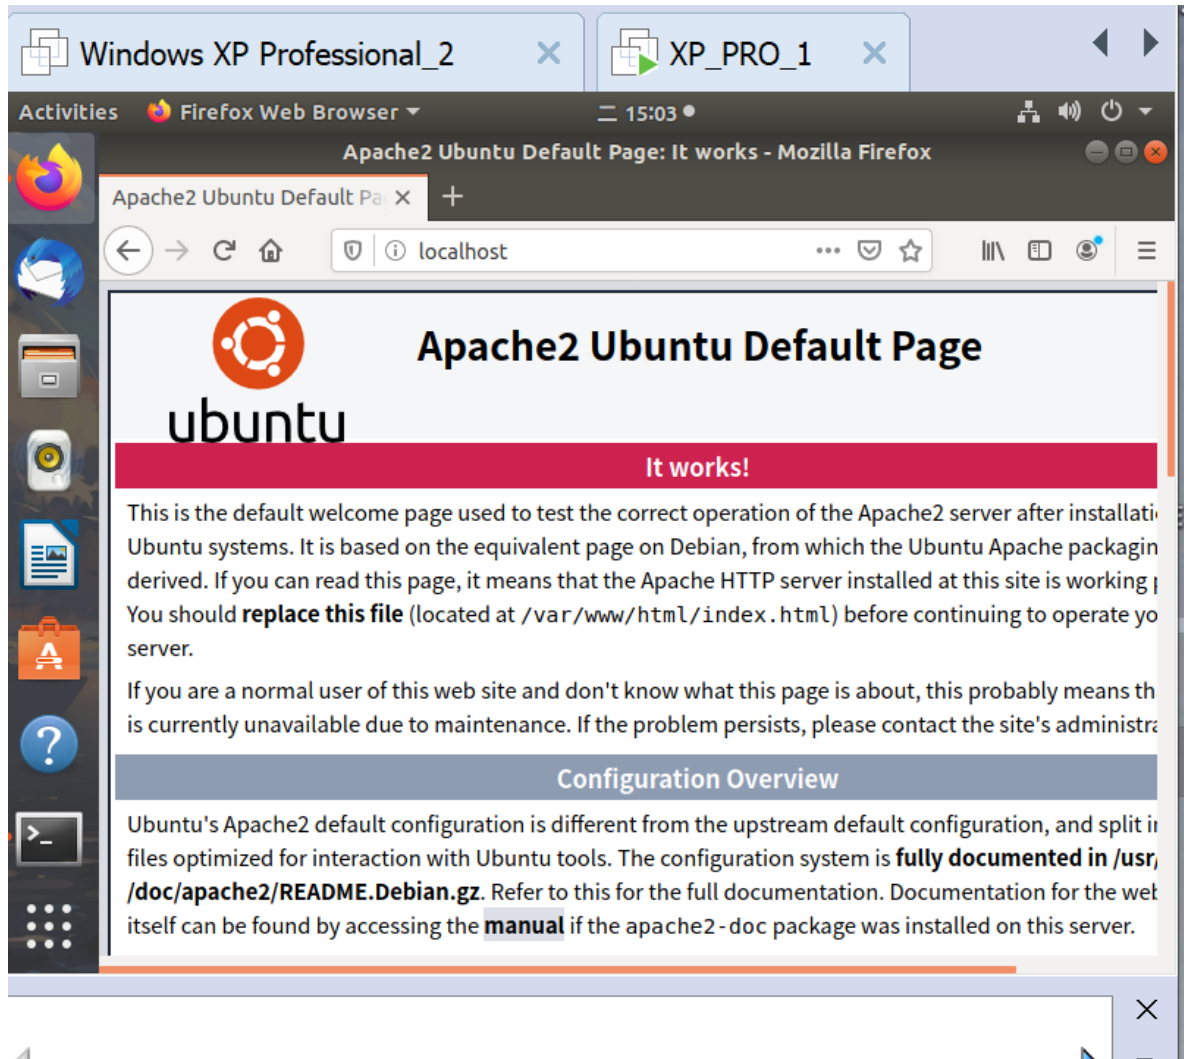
Windows XP Professional_2 ×
XP_PRO_1 ×

Activities Firefox Web Browser 15:03

Apache2 Ubuntu Default Page: It works - Mozilla Firefox

Apache2 Ubuntu Default Pa ×

localhost

ubuntu

Apache2 Ubuntu Default Page

It works!

This is the default welcome page used to test the correct operation of the Apache2 server after installati Ubuntu systems. It is based on the equivalent page on Debian, from which the Ubuntu Apache packagin derived. If you can read this page, it means that the Apache HTTP server installed at this site is working You should **replace this file** (located at /var/www/html/index.html) before continuing to operate yo server.

If you are a normal user of this web site and don't know what this page is about, this probably means th is currently unavailable due to maintenance. If the problem persists, please contact the site's administra

Configuration Overview

Ubuntu's Apache2 default configuration is different from the upstream default configuration, and split i files optimized for interaction with Ubuntu tools. The configuration system is **fully documented in /usr/ /doc/apache2/README.Debian.gz**. Refer to this for the full documentation. Documentation for the web itself can be found by accessing the **manual** if the apache2-doc package was installed on this server.